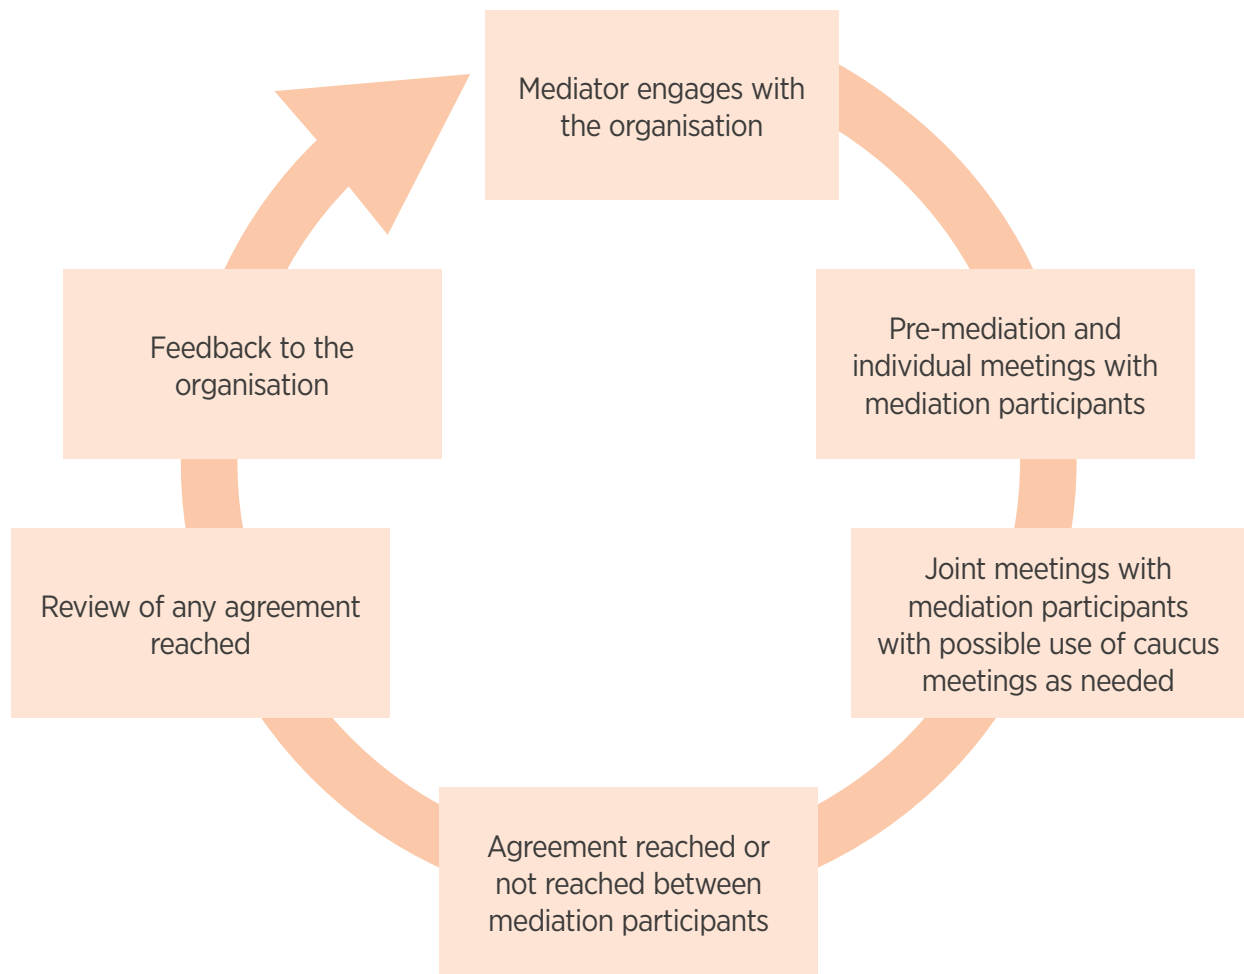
Mediator engages with the organisation

Pre-mediation and individual meetings with mediation participants

Joint meetings with mediation participants with possible use of caucus meetings as needed

Agreement reached or not reached between mediation participants

Review of any agreement reached

Feedback to the organisation